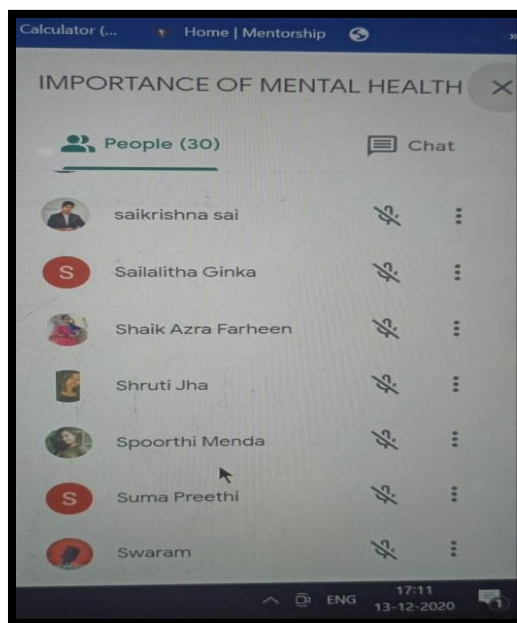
Calculator (... Home | Mentorship

IMPORTANCE OF MENTAL HEALTH

People (30) Chat

saikrishna sai

S Sailalitha Ginka

Shaik Azra Farheen

Shruti Jha

Spoorthi Menda

S Suma Preethi

Swaram

ENG 17:11 13-12-2020